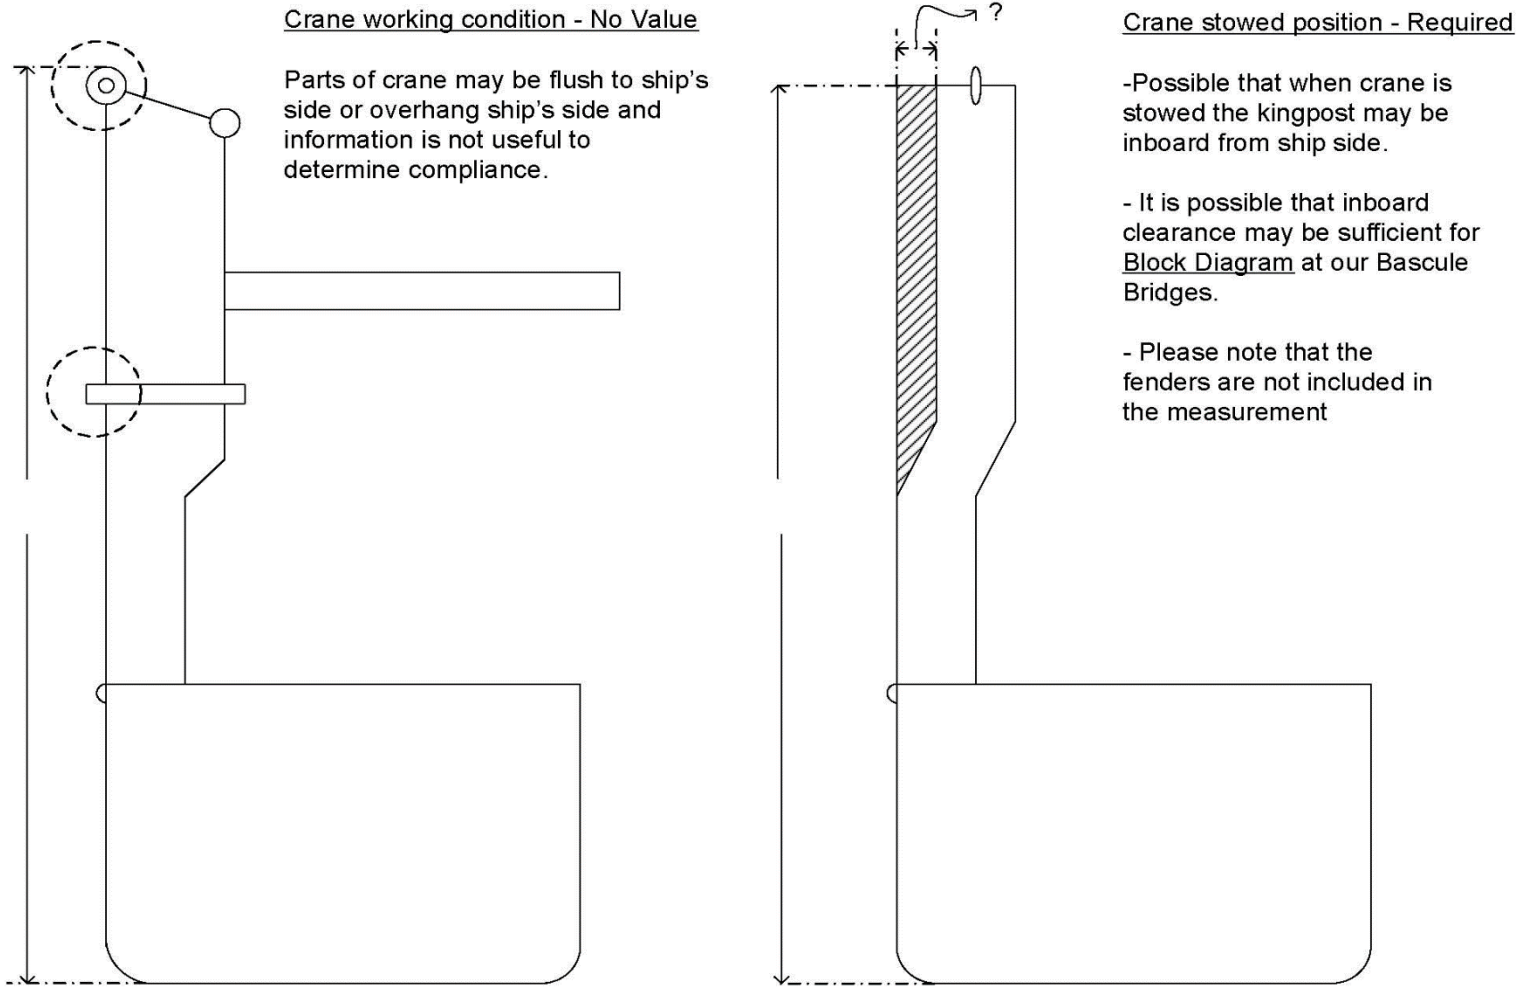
Crane working condition - No Value

Parts of crane may be flush to ship's side or overhang ship's side and information is not useful to determine compliance.

?

Crane stowed position - Required

-Possible that when crane is stowed the kingpost may be inboard from ship side.

- It is possible that inboard clearance may be sufficient for Block Diagram at our Bascule Bridges.

- Please note that the fenders are not included in the measurement